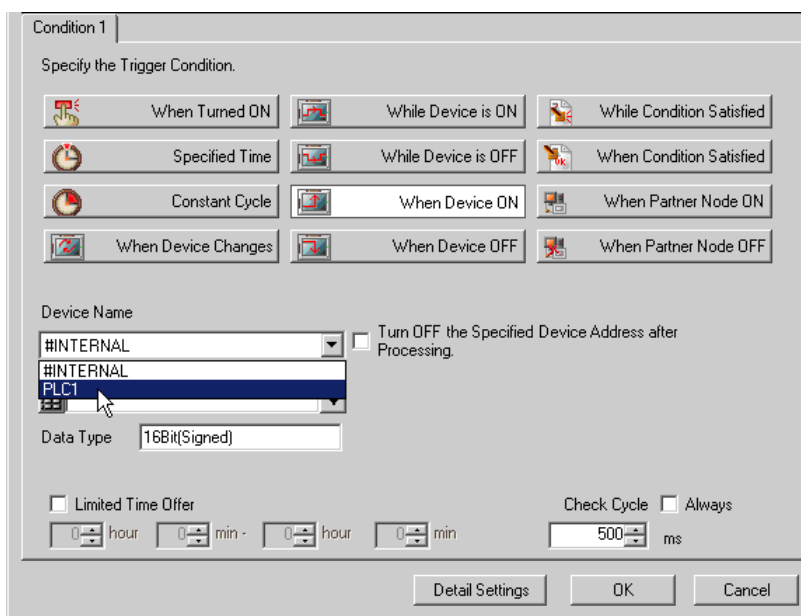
Condition 1

Specify the Trigger Condition.

When Turned ON
While Device is ON
While Condition Satisfied
Specified Time
While Device is OFF
When Condition Satisfied
Constant Cycle
When Device ON
When Partner Node ON
When Device Changes
When Device OFF
When Partner Node OFF

Device Name
#INTERNAL
Turn OFF the Specified Device Address after Processing.
#INTERNAL
PLC1

Data Type 16Bit(Signed)

Limited Time Offer
0 hour 0 min - 0 hour 0 min
Check Cycle Always
500 ms

Detail Settings
OK
Cancel